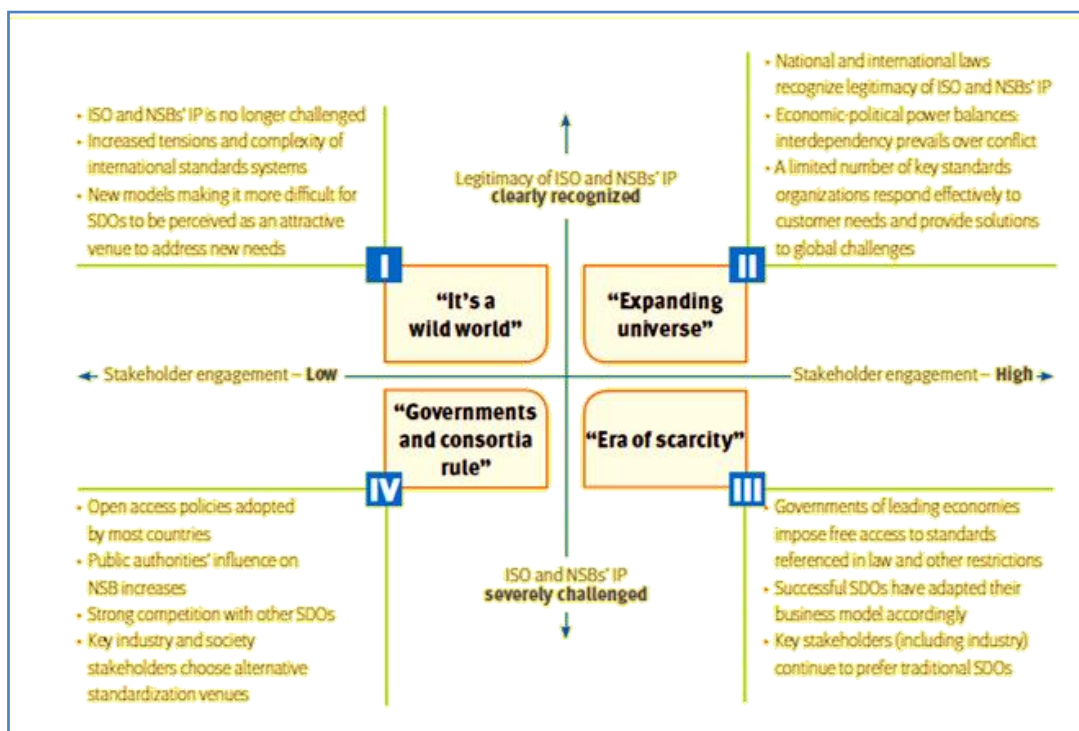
- ISO and NSBs' IP is no longer challenged
- Increased tensions and complexity of international standards systems
- New models making it more difficult for SDOs to be perceived as an attractive venue to address new needs

- National and international laws recognize legitimacy of ISO and NSBs' IP
- Economic-political power balances: interdependency prevails over conflict
- A limited number of key standards organizations respond effectively to customer needs and provide solutions to global challenges

Legitimacy of ISO and NSBs' IP
clearly recognized

I

"It's a wild world"

II

"Expanding universe"

← Stakeholder engagement – Low

Stakeholder engagement – High →

"Governments and consortia rule"

IV

"Era of scarcity"

III

- Open access policies adopted by most countries
- Public authorities' influence on NSB increases
- Strong competition with other SDOs
- Key industry and society stakeholders choose alternative standardization venues

ISO and NSBs' IP
severely challenged

- Governments of leading economies impose free access to standards referenced in law and other restrictions
- Successful SDOs have adapted their business model accordingly
- Key stakeholders (including industry) continue to prefer traditional SDOs